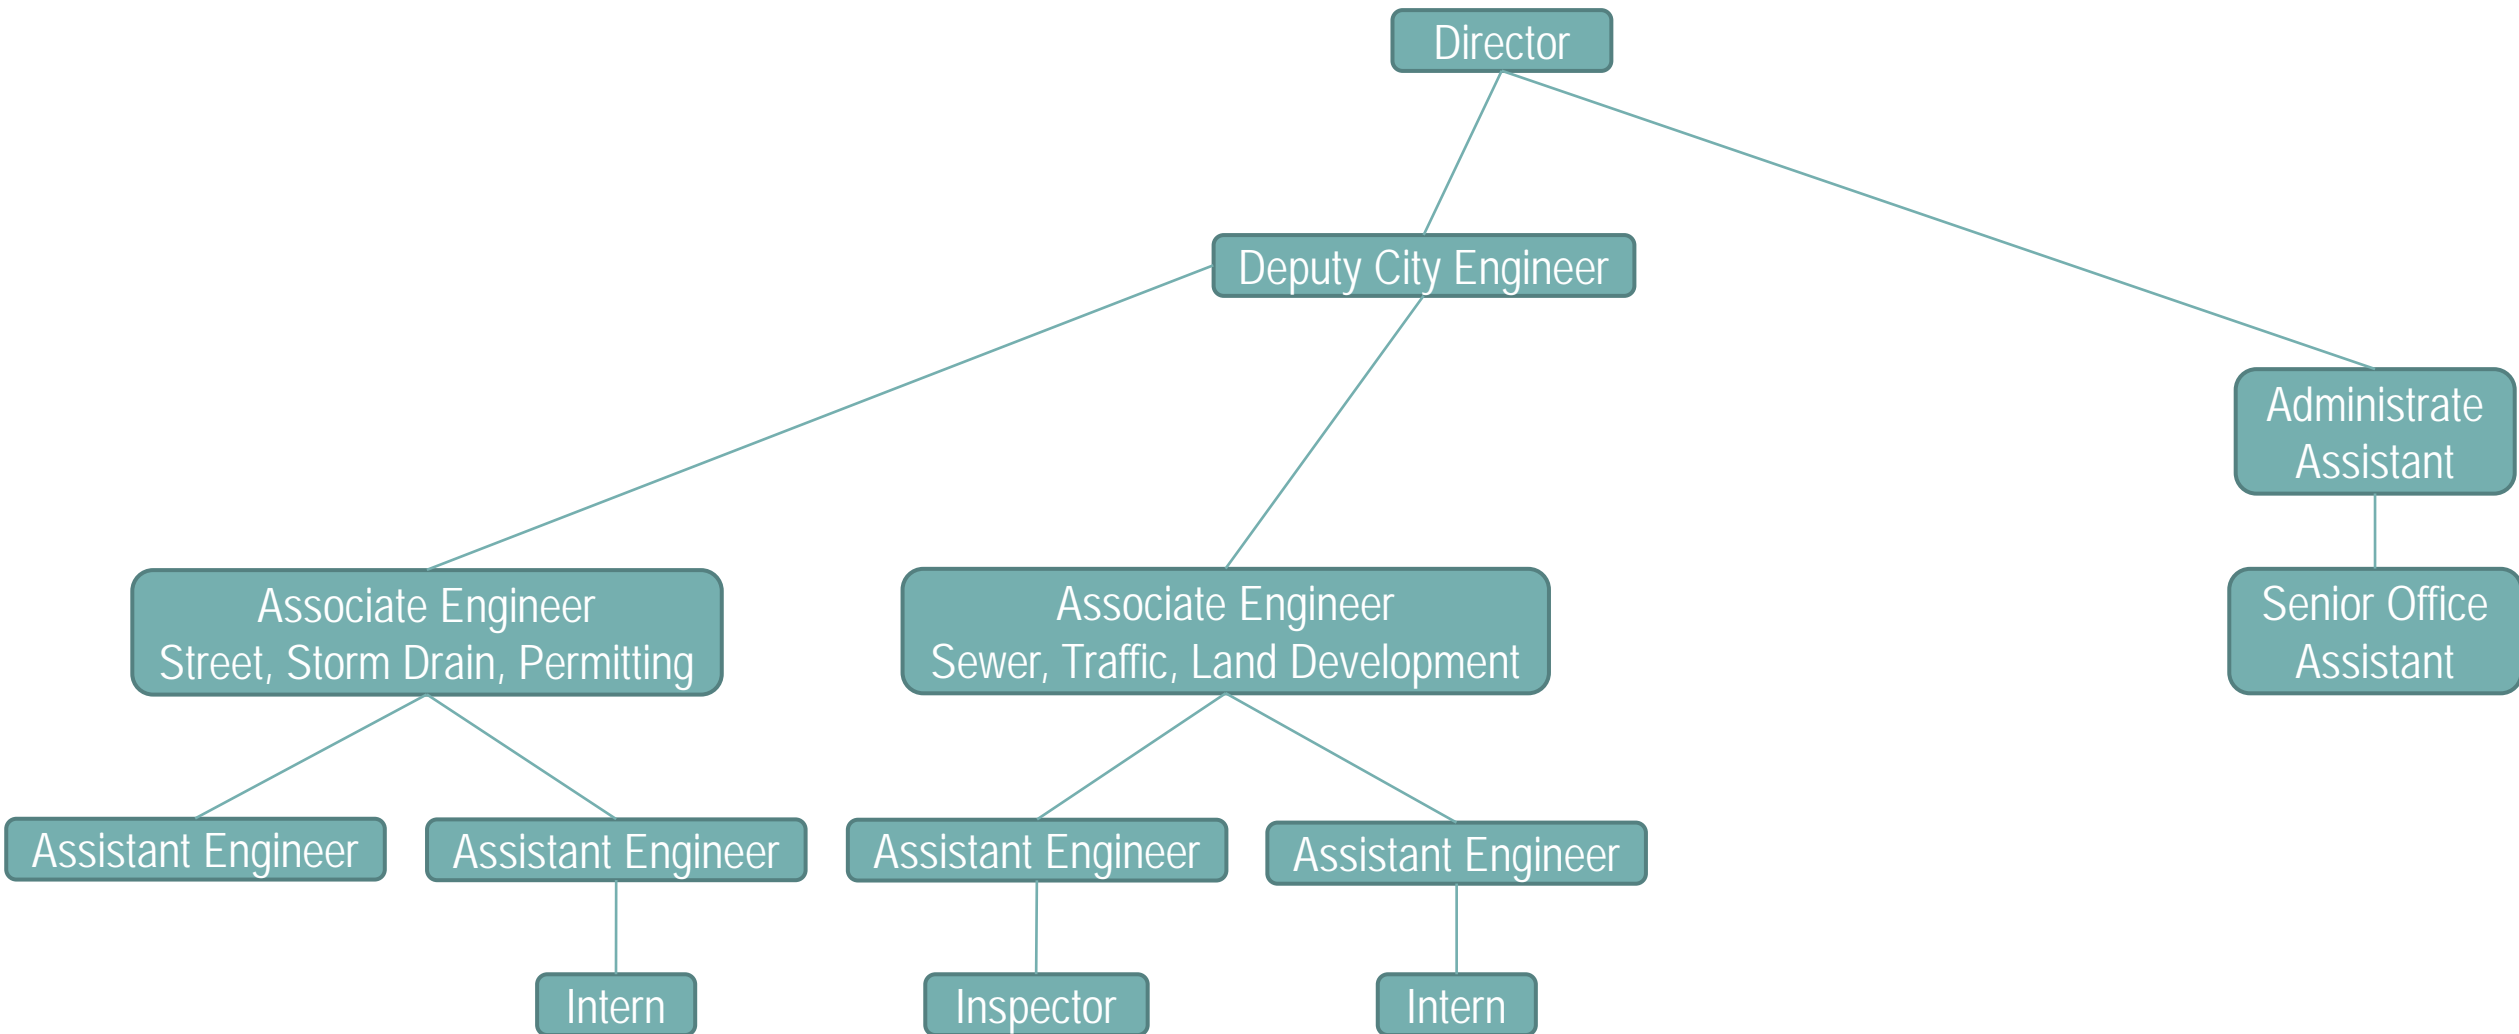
Director

Deputy City Engineer

Administrate Assistant

Associate Engineer
Street, Storm Drain, Permitting

Associate Engineer
Sewer, Traffic, Land Development

Senior Office Assistant

Assistant Engineer

Assistant Engineer

Assistant Engineer

Assistant Engineer

Intern

Inspector

Intern